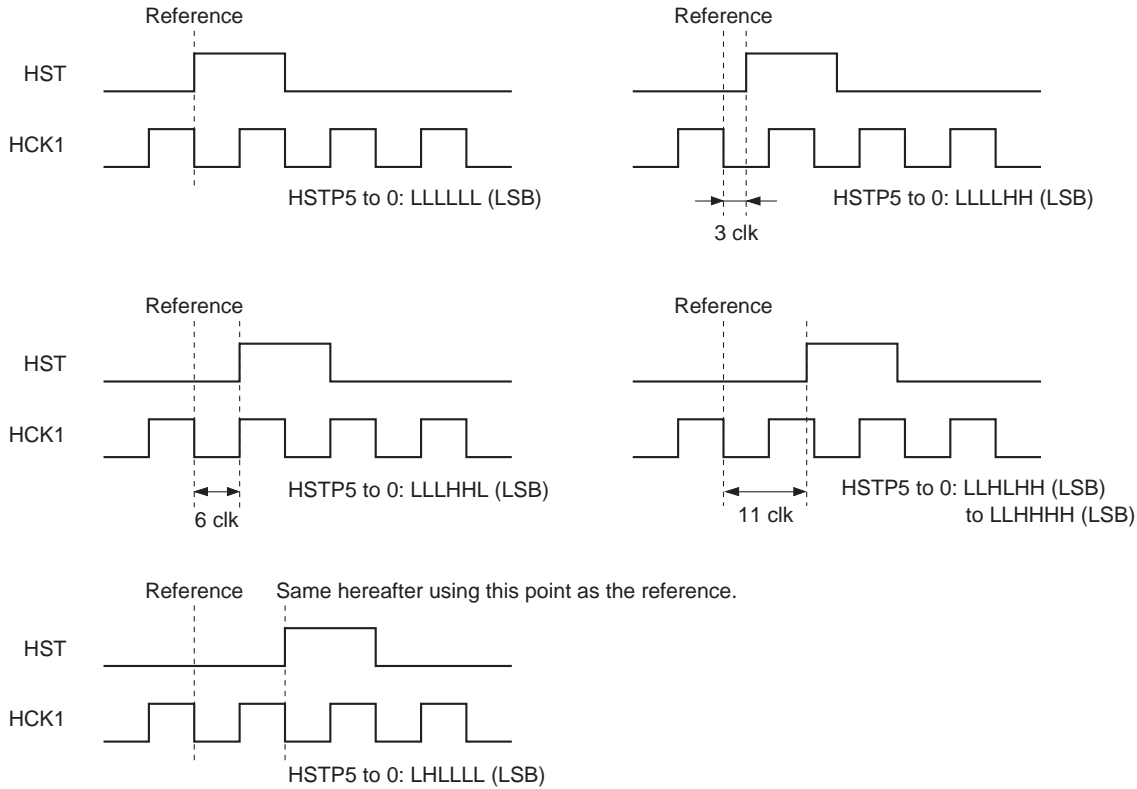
Reference

HST

HCK1

HSTP5 to 0: LLLLLL (LSB)

Reference

HST

HCK1

HSTP5 to 0: LLLLHH (LSB)

3 clk

Reference

HST

HCK1

HSTP5 to 0: LLLHHL (LSB)

6 clk

Reference

HST

HCK1

HSTP5 to 0: LLHLHH (LSB) to LLHHHH (LSB)

11 clk

Reference

Same hereafter using this point as the reference.

HST

HCK1

HSTP5 to 0: LHLLLL (LSB)